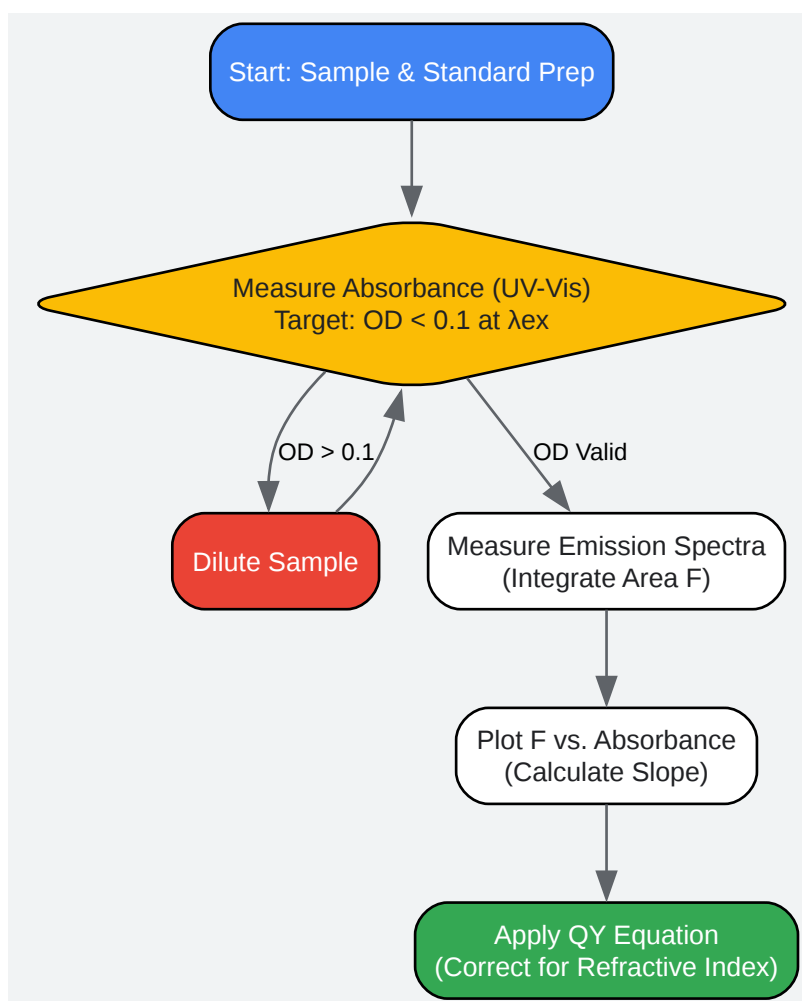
Start: Sample & Standard Prep

Measure Absorbance (UV-Vis)
Target: OD < 0.1 at λex

OD > 0.1

OD Valid

Dilute Sample

Measure Emission Spectra
(Integrate Area F)

Plot F vs. Absorbance
(Calculate Slope)

Apply QY Equation
(Correct for Refractive Index)